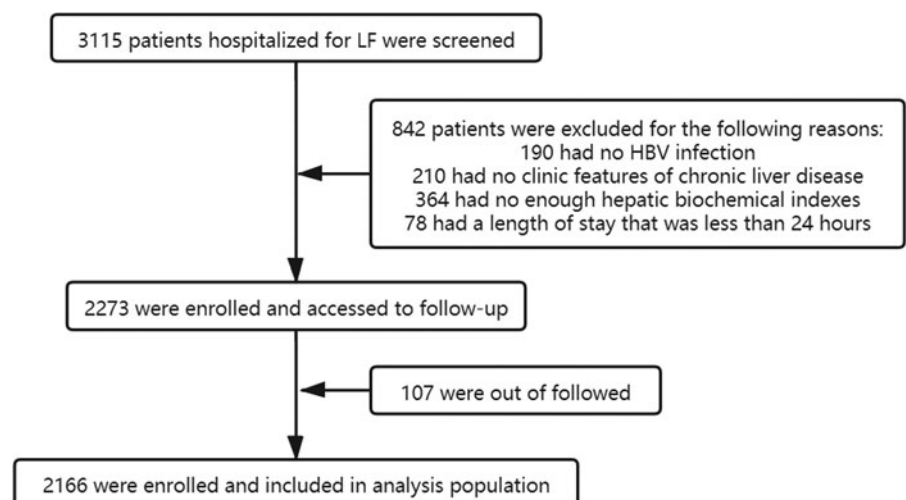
3115 patients hospitalized for LF were screened

842 patients were excluded for the following reasons:
190 had no HBV infection
210 had no clinic features of chronic liver disease
364 had no enough hepatic biochemical indexes
78 had a length of stay that was less than 24 hours

2273 were enrolled and accessed to follow-up

107 were out of followed

2166 were enrolled and included in analysis population